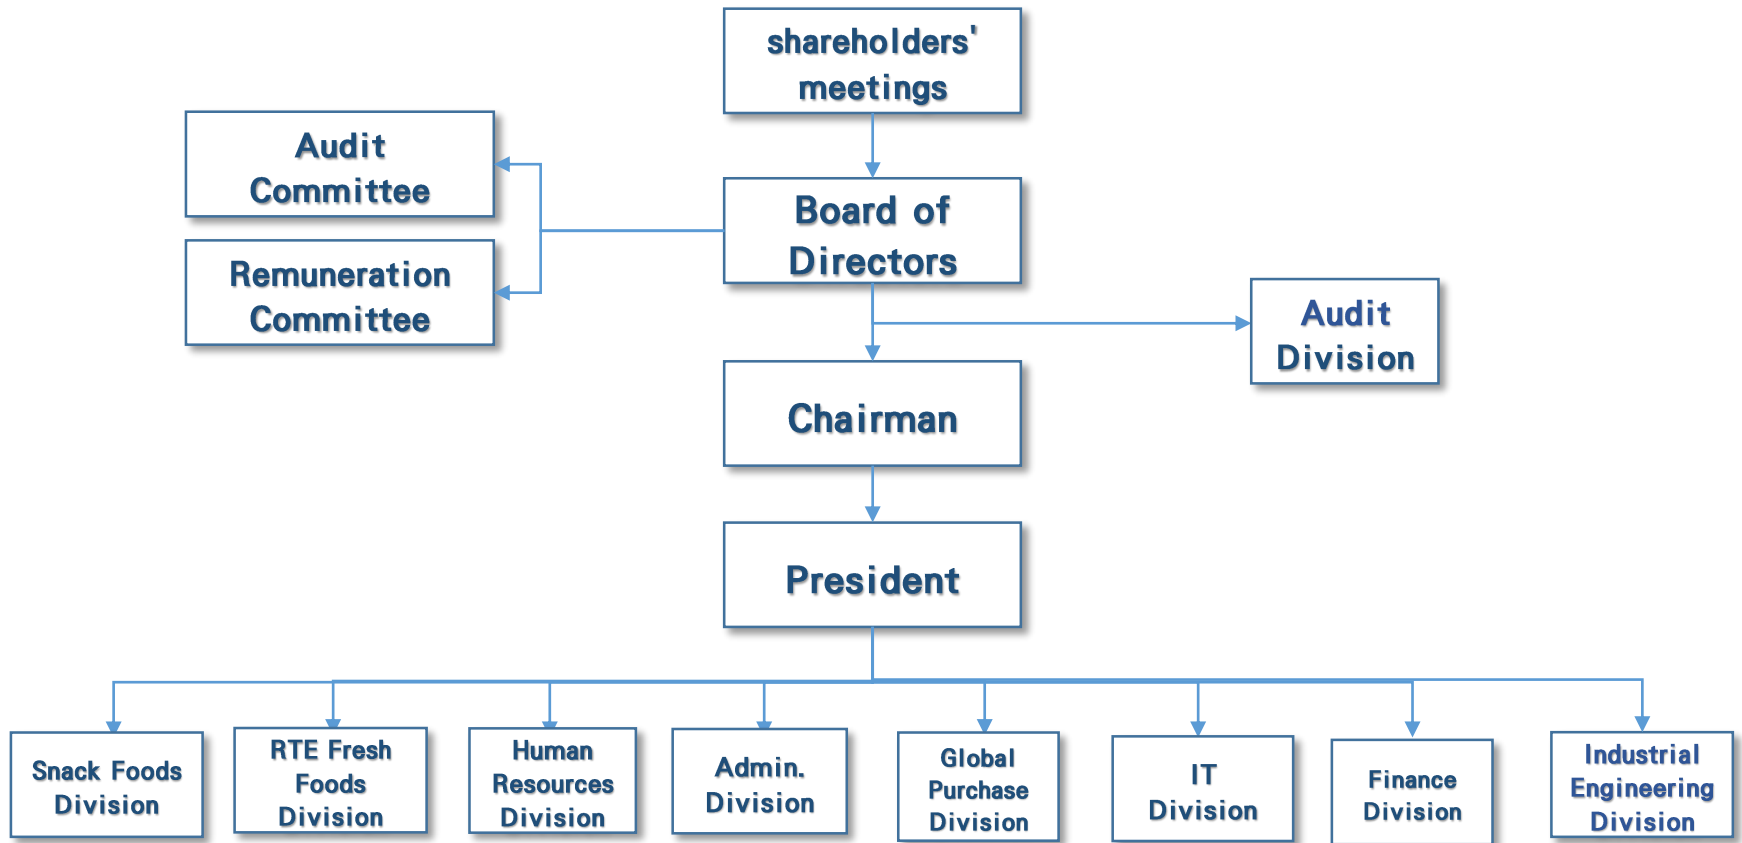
shareholders' meetings

Audit Committee

Remuneration Committee

Board of Directors

Audit Division

Chairman

President

Snack Foods Division

RTE Fresh Foods Division

Human Resources Division

Admin. Division

Global Purchase Division

IT Division

Finance Division

Industrial Engineering Division